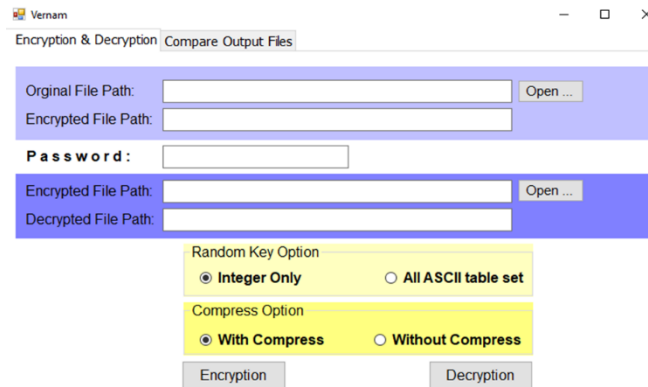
Vernam

Encryption & Decryption | Compare Output Files

Orginal File Path: Open ...

Encrypted File Path:

Password:

Encrypted File Path: Open ...

Decrypted File Path:

Random Key Option

Integer Only

All ASCII table set

Compress Option

With Compress

Without Compress

Encryption

Decryption